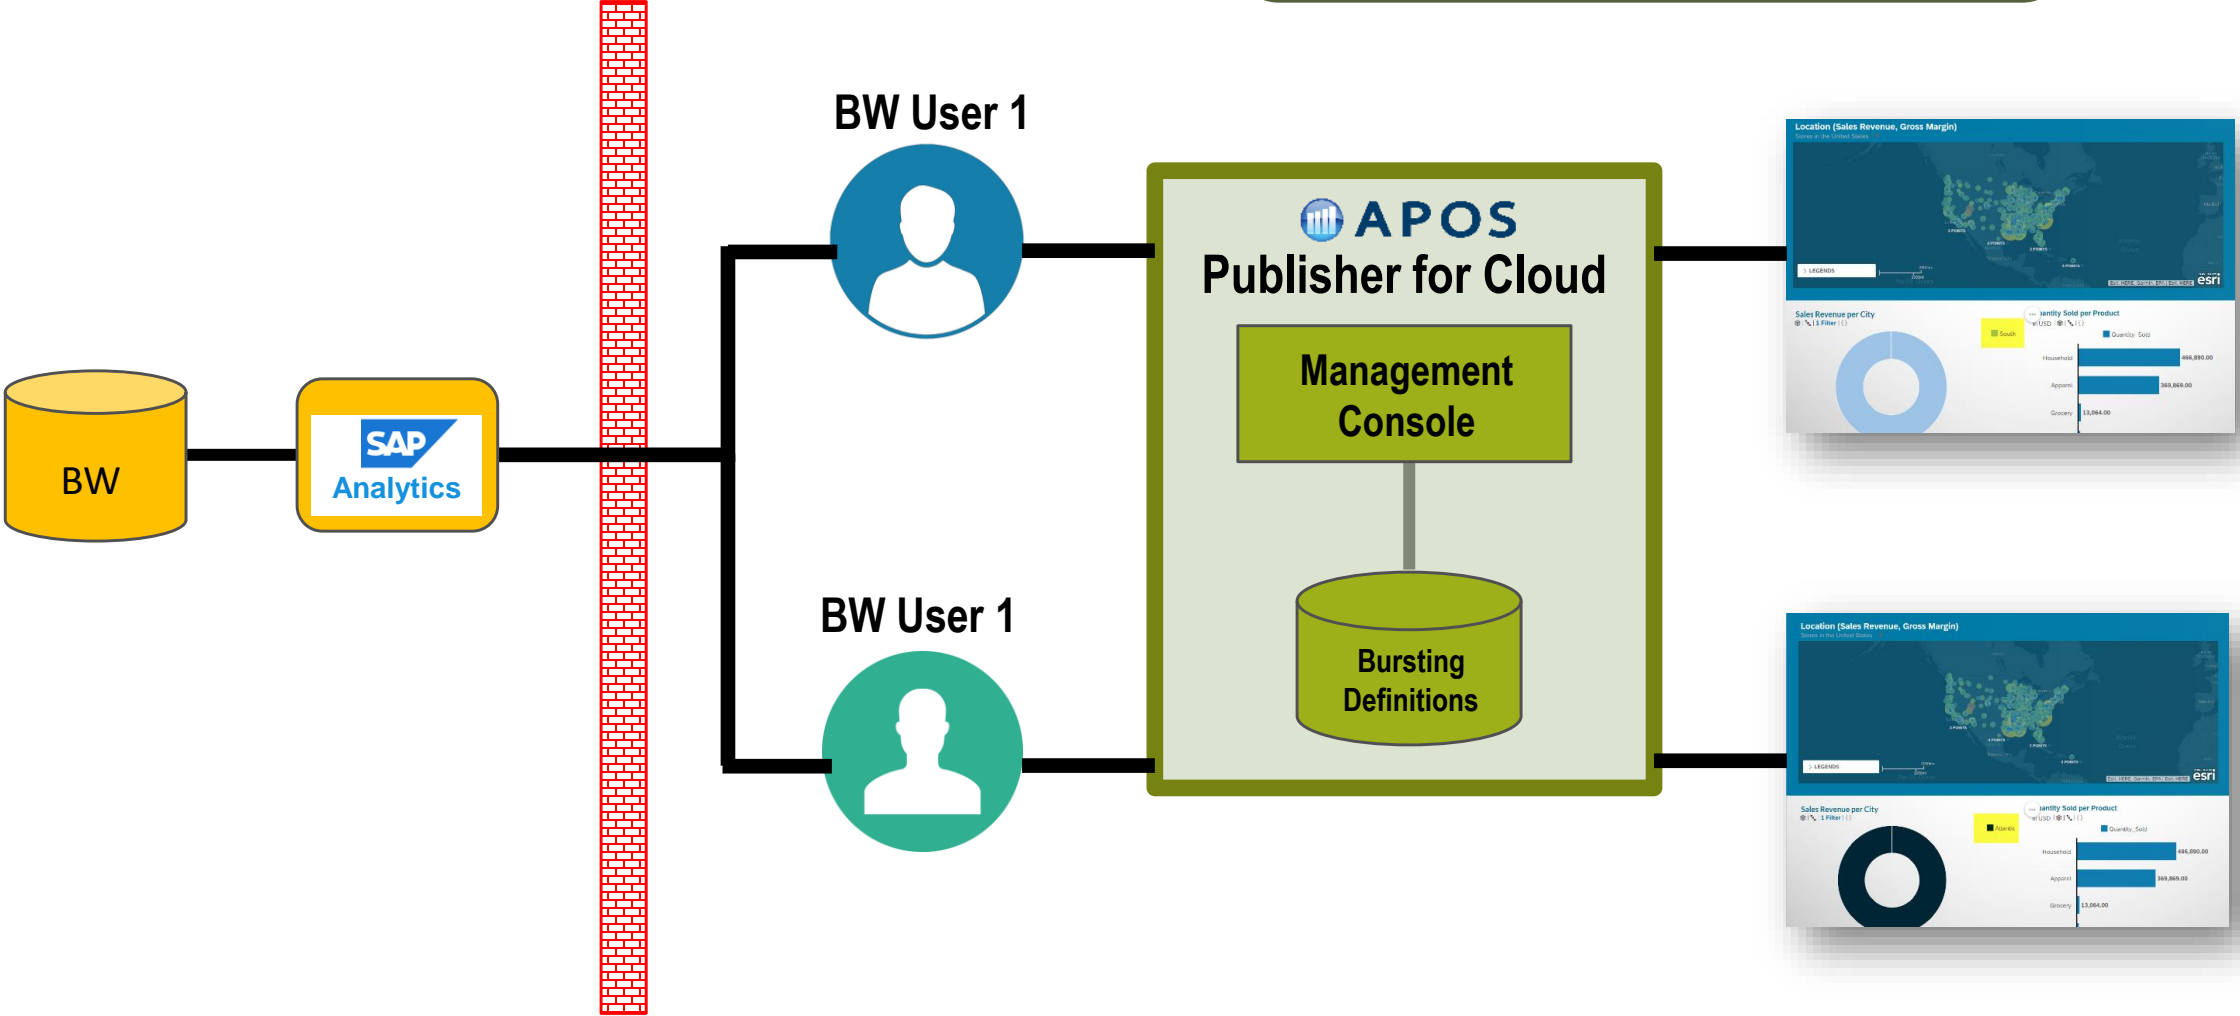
BW User 1

BW

SAP
Analytics

BW User 1

APOS
Publisher for Cloud

Management Console

Bursting Definitions

Location (Sales Revenue, Gross Margin)

LEGENDS

esri

Sales Revenue per City

South

Quantity Sold per Product

Quantity Sold

Household 466,890.00

Apparel 369,869.00

Grocery 13,064.00

Location (Sales Revenue, Gross Margin)

LEGENDS

esri

Sales Revenue per City

Atlantic

Quantity Sold per Product

Quantity_Sold

Household 466,890.00

Apparel 369,869.00

Grocery 13,064.00